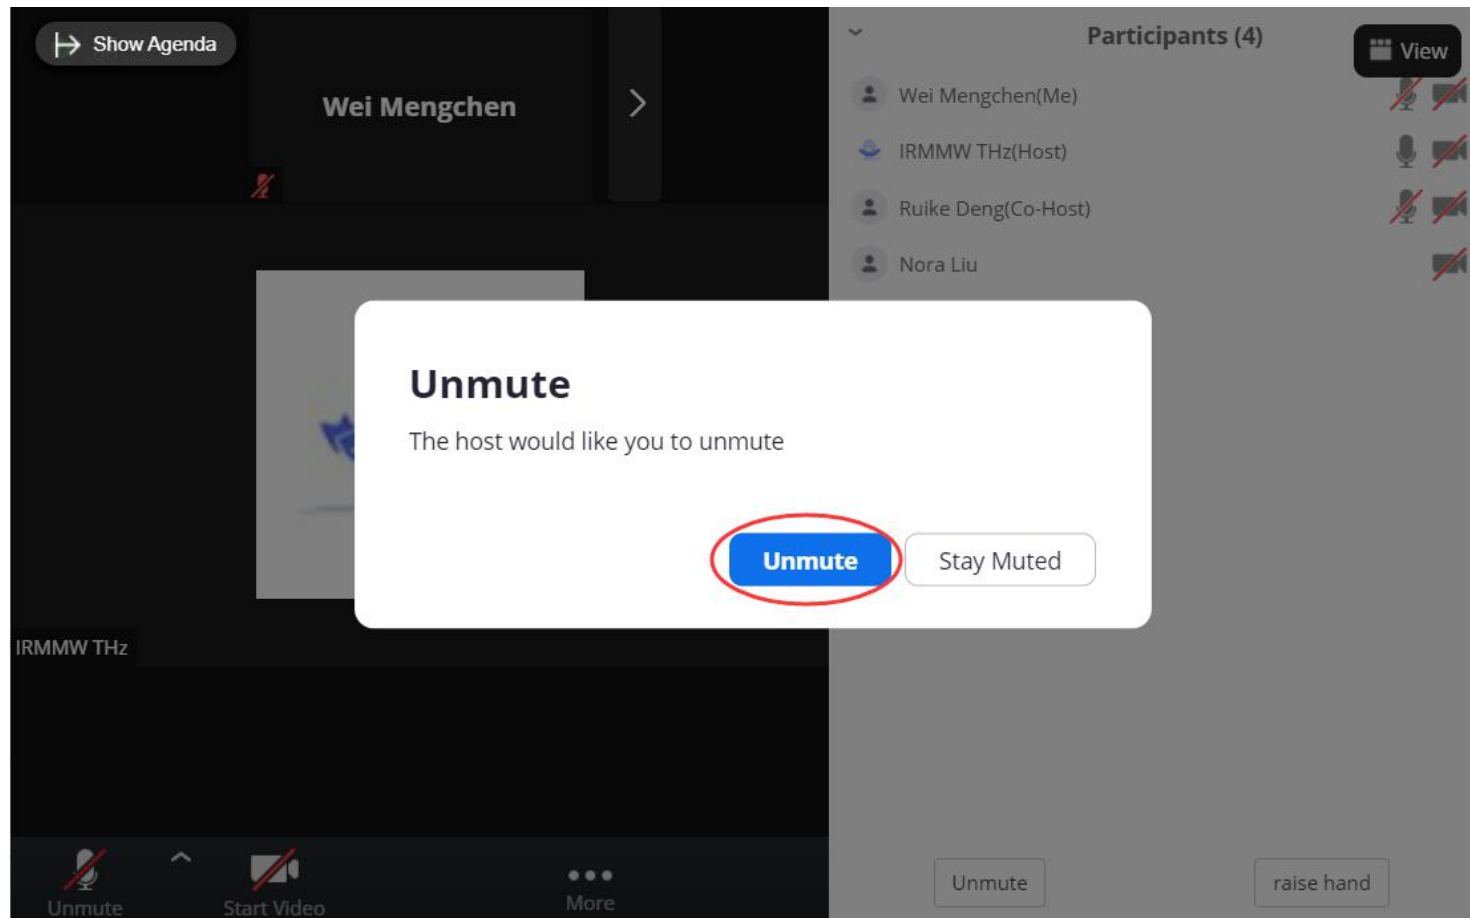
Show Agenda

Wei Mengchen

Participants (4)

View

Wei Mengchen(Me)

IRMMW THz(Host)

Ruike Deng(Co-Host)

Nora Liu

Unmute

The host would like you to unmute

Unmute

Stay Muted

IRMMW THz

Unmute

Start Video

More

Unmute

raise hand